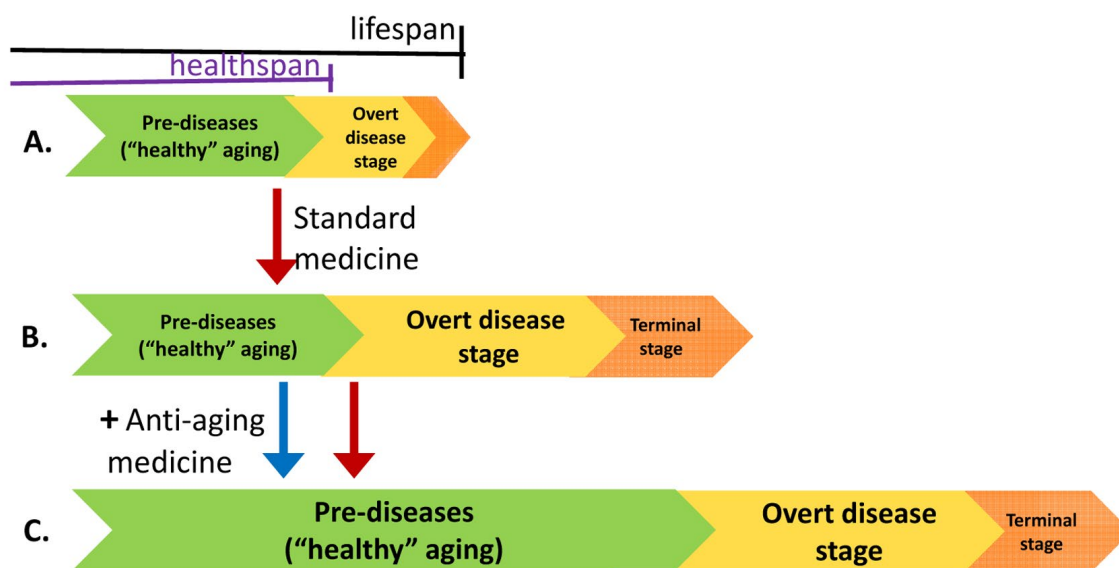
lifespan

healthspan

A.

Pre-diseases (“healthy” aging)

Overt disease stage

Standard medicine

B.

Pre-diseases (“healthy” aging)

Overt disease stage

Terminal stage

+ Anti-aging medicine

C.

Pre-diseases (“healthy” aging)

Overt disease stage

Terminal stage